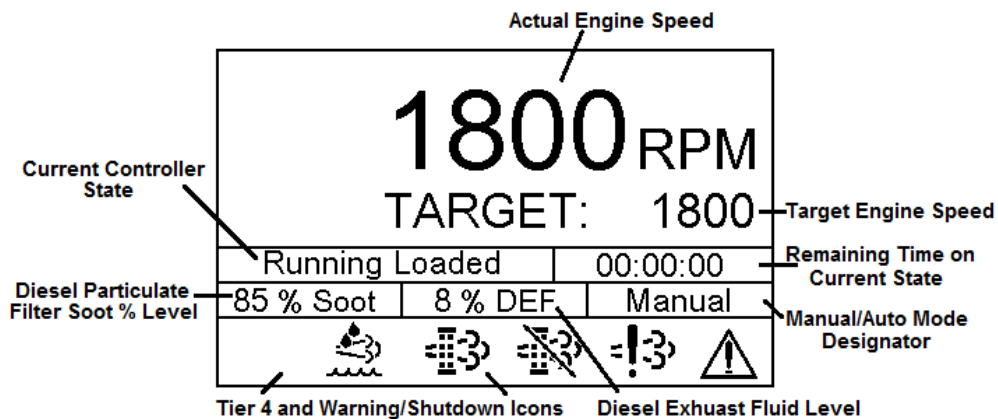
Actual Engine Speed

1800 RPM

TARGET: 1800

Current Controller State

Target Engine Speed

Running Loaded

00:00:00

Remaining Time on Current State

Diesel Particulate Filter Soot % Level

85 % Soot

8 % DEF

Manual

Manual/Auto Mode Designator

Tier 4 and Warning/Shutdown Icons

Diesel Exhuast Fluid Level